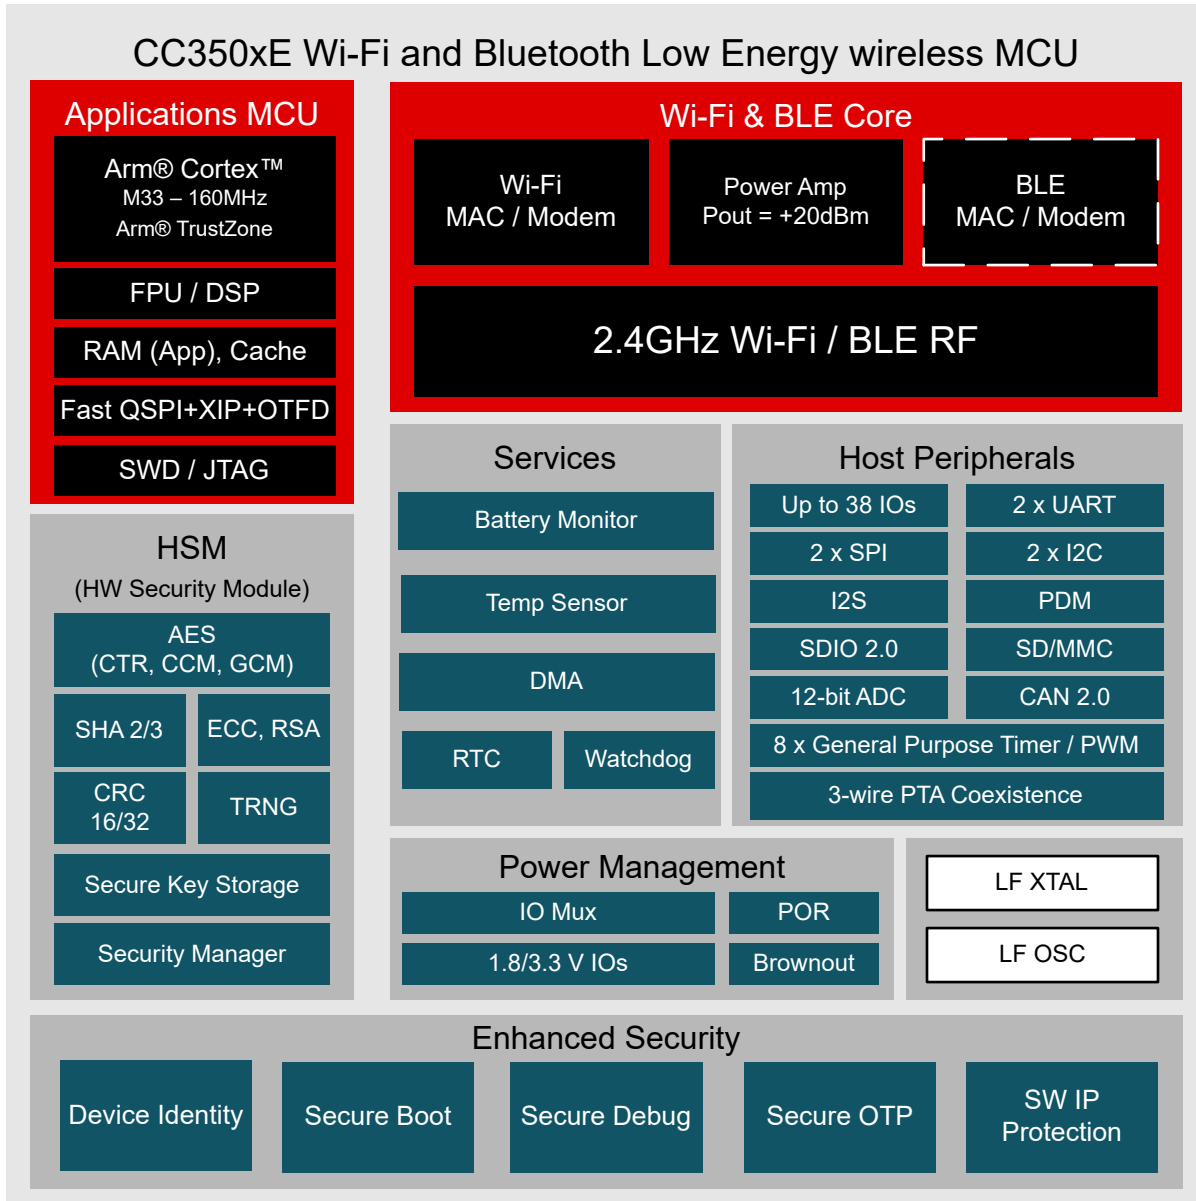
CC350xE Wi-Fi and Bluetooth Low Energy wireless MCU

Applications MCU

Arm® Cortex™
M33 – 160MHz
Arm® TrustZone

FPU / DSP

RAM (App), Cache

Fast QSPI+XIP+OTFD

SWD / JTAG

Wi-Fi & BLE Core

Wi-Fi
MAC / Modem

Power Amp
Pout = +20dBm

BLE
MAC / Modem

2.4GHz Wi-Fi / BLE RF

HSM
(HW Security Module)

AES
(CTR, CCM, GCM)

SHA 2/3

ECC, RSA

CRC
16/32

TRNG

Secure Key Storage

Security Manager

Services

Battery Monitor

Temp Sensor

DMA

RTC

Watchdog

Host Peripherals

| Up to 38 IOs | 2 x UART |
|---|---|
| 2 x SPI | 2 x I2C |
| I2S | PDM |
| SDIO 2.0 | SD/MMC |
| 12-bit ADC | CAN 2.0 |

8 x General Purpose Timer / PWM

3-wire PTA Coexistence

Power Management

IO Mux

POR

1.8/3.3 V IOs

Brownout

LF XTAL

LF OSC

Enhanced Security

Device Identity

Secure Boot

Secure Debug

Secure OTP

SW IP
Protection